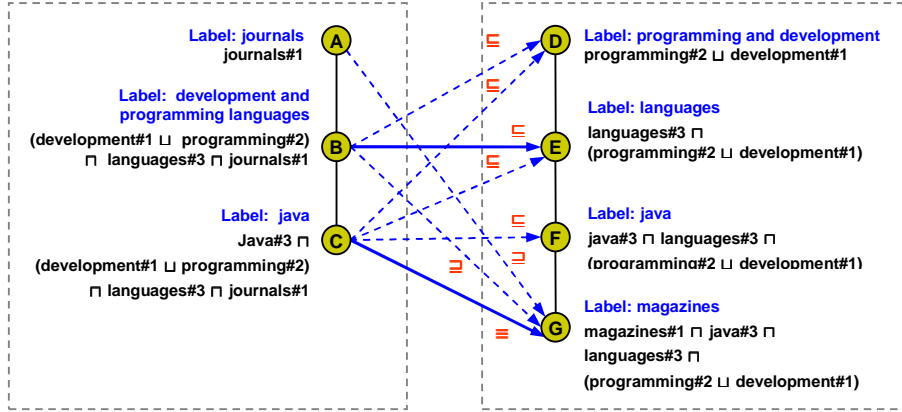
Label: journals
journals#1

Label: development and programming languages
(development#1 ⊔ programming#2) ⊓ languages#3 ⊓ journals#1

Label: java
Java#3 ⊓ (development#1 ⊔ programming#2) ⊓ languages#3 ⊓ journals#1

A

B

C

⊑

⊑

⊑

⊑

⊑

⊒

⊑

≡

D

E

F

G

Label: programming and development
programming#2 ⊔ development#1

Label: languages
languages#3 ⊓ (programming#2 ⊔ development#1)

Label: java
java#3 ⊓ languages#3 ⊓ (programming#2 ⊔ development#1)

Label: magazines
magazines#1 ⊓ java#3 ⊓ languages#3 ⊓ (programming#2 ⊔ development#1)